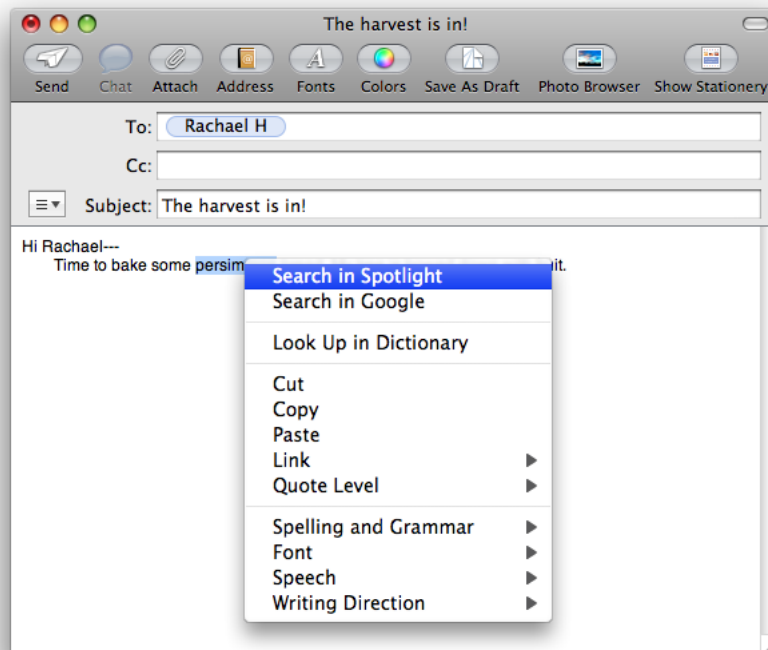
The harvest is in!

Send Chat Attach Address Fonts Colors Save As Draft Photo Browser Show Stationery

To: Rachael H

Cc:

Subject: The harvest is in!

Hi Rachael---
Time to bake some persim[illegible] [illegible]it.

Search in Spotlight
Search in Google

Look Up in Dictionary

Cut
Copy
Paste
Link
Quote Level

Spelling and Grammar
Font
Speech
Writing Direction